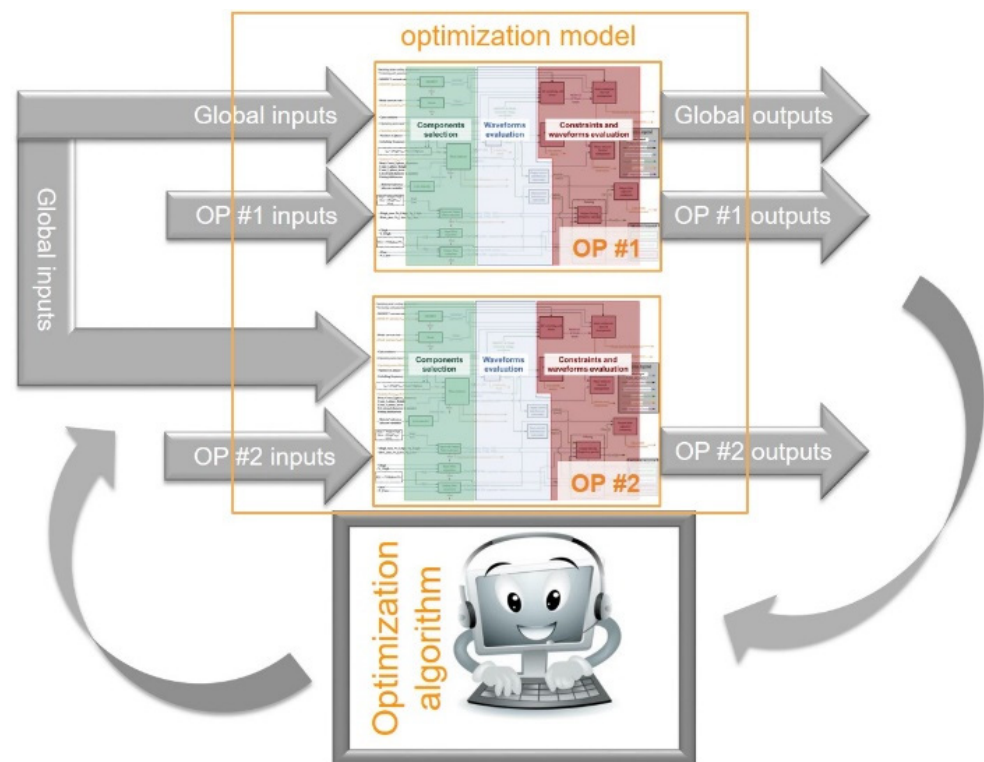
optimization model

Global inputs

Components selection

Waveforms evaluation

Constraints and waveforms evaluation

Global outputs

Global inputs

OP #1 inputs

OP #1

OP #1 outputs

Components selection

Waveforms evaluation

Constraints and waveforms evaluation

OP #2 inputs

OP #2

OP #2 outputs

Optimization algorithm